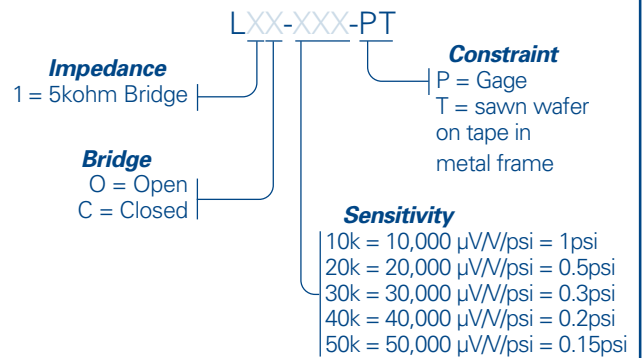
LXX-XXX-PT

Impedance
1 = 5kohm Bridge

Bridge
O = Open
C = Closed

Constraint
P = Gage
T = sawn wafer on tape in metal frame

Sensitivity
10k = 10,000 µV/V/psi = 1psi
20k = 20,000 µV/V/psi = 0.5psi
30k = 30,000 µV/V/psi = 0.3psi
40k = 40,000 µV/V/psi = 0.2psi
50k = 50,000 µV/V/psi = 0.15psi